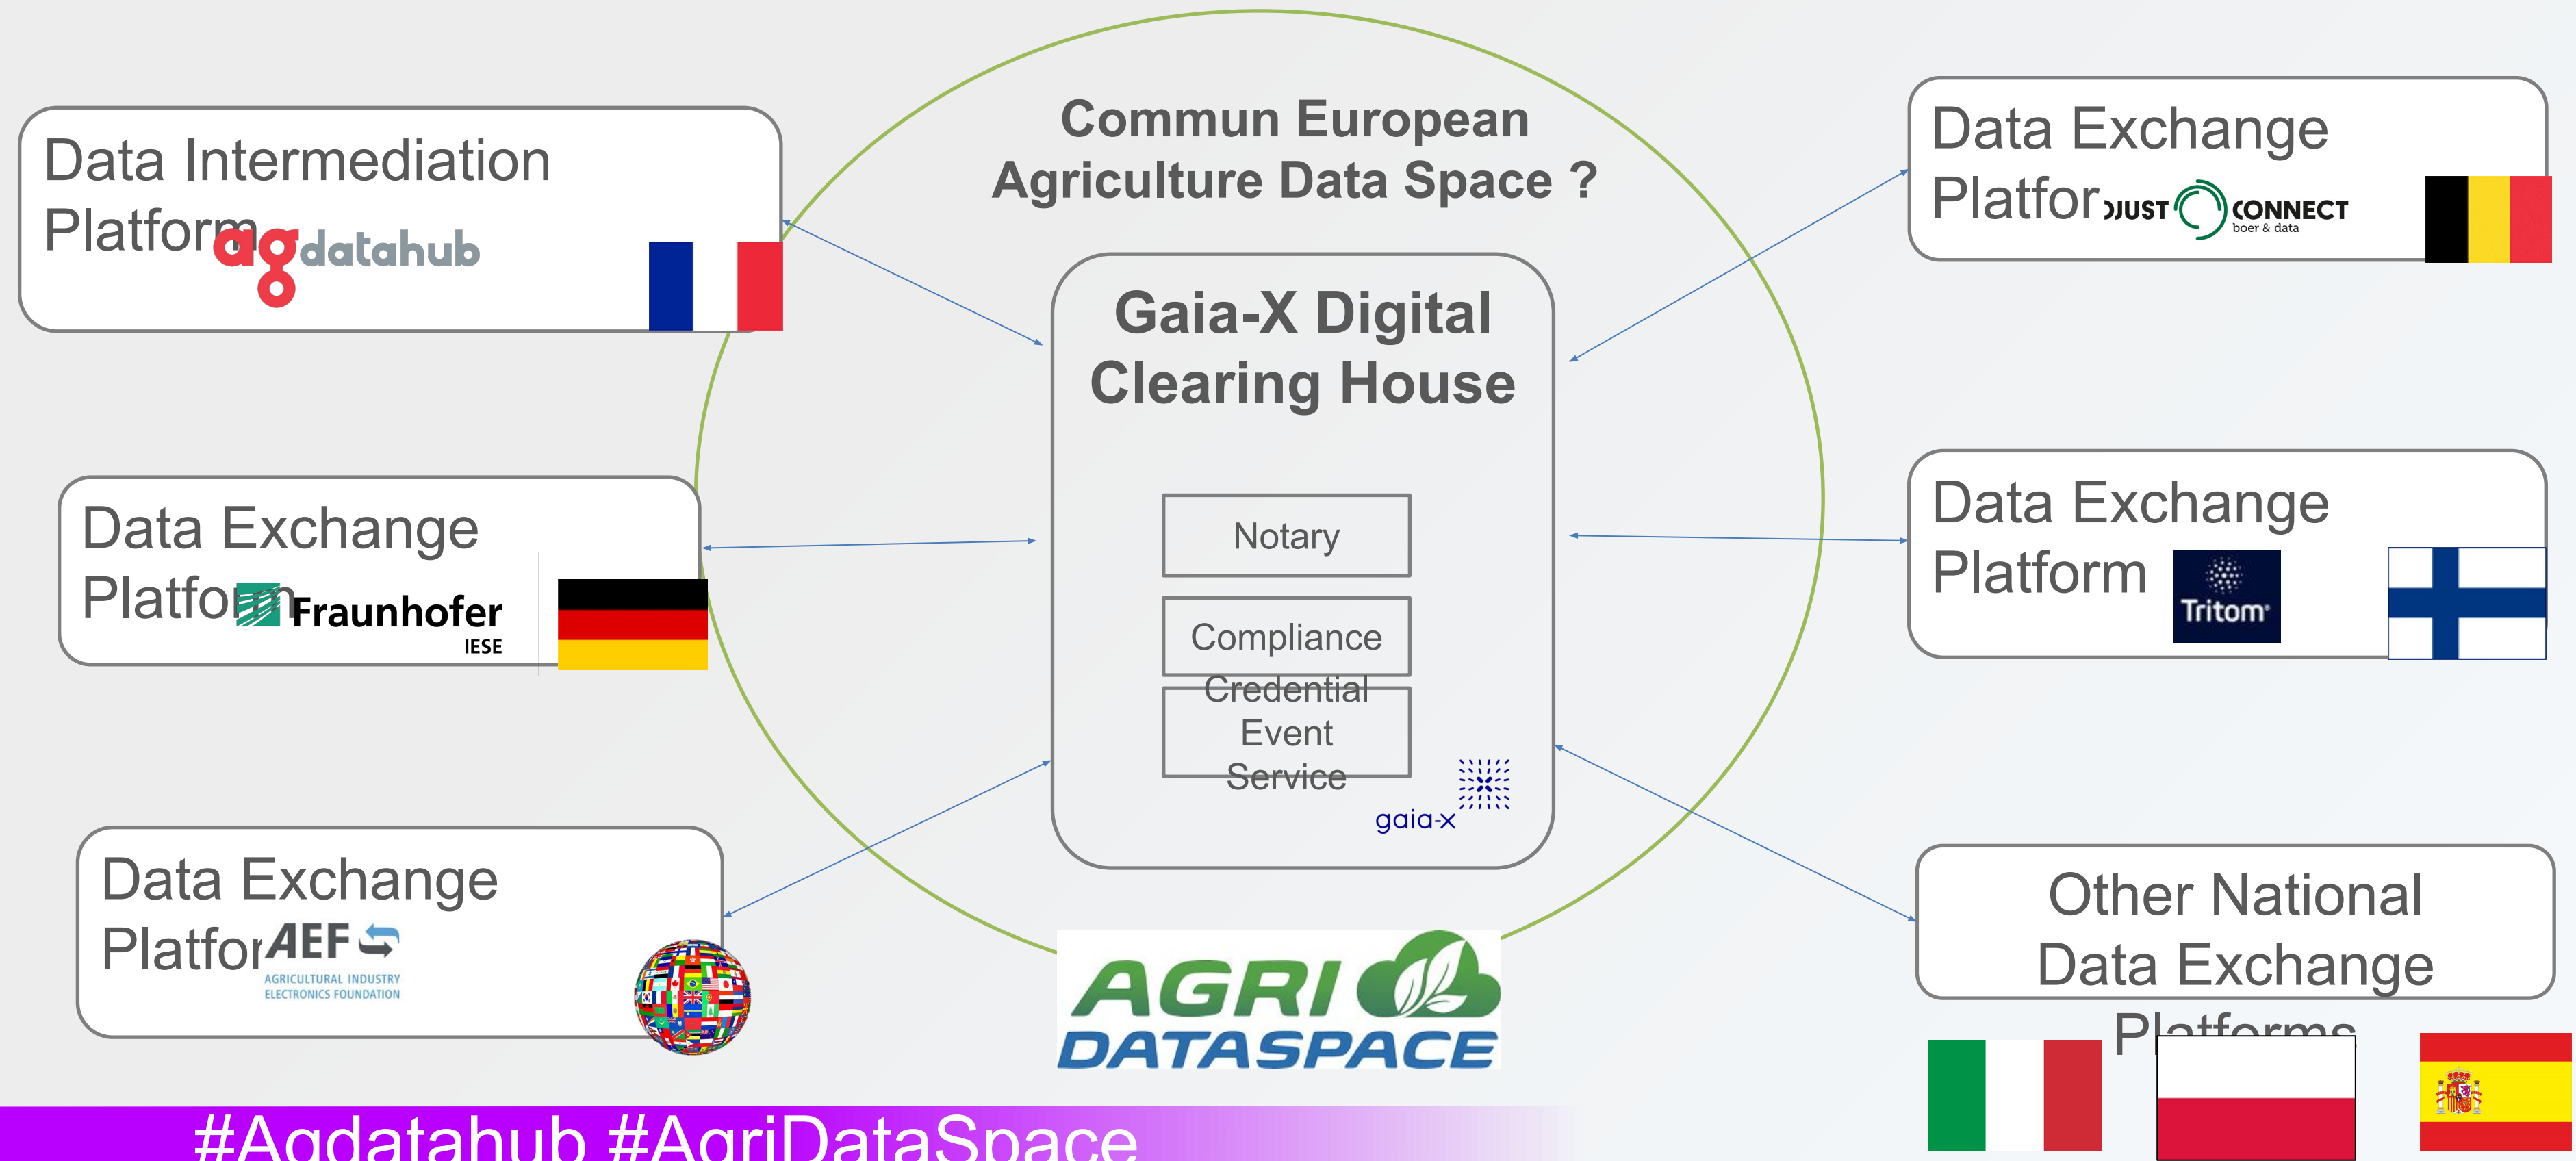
Data Intermediation Platform agdatahub

Data Exchange Platform Fraunhofer IESE

Data Exchange Platfor AEF AGRICULTURAL INDUSTRY ELECTRONICS FOUNDATION

Commun European Agriculture Data Space ?

Gaia-X Digital Clearing House

Notary

Compliance

Credential Event Service

gaia-x

AGRI DATASPACE

Data Exchange Platfor DJUST CONNECT boer & data

Data Exchange Platform Tritom

Other National Data Exchange Platforms

#Agdatahub #AgriDataSpace